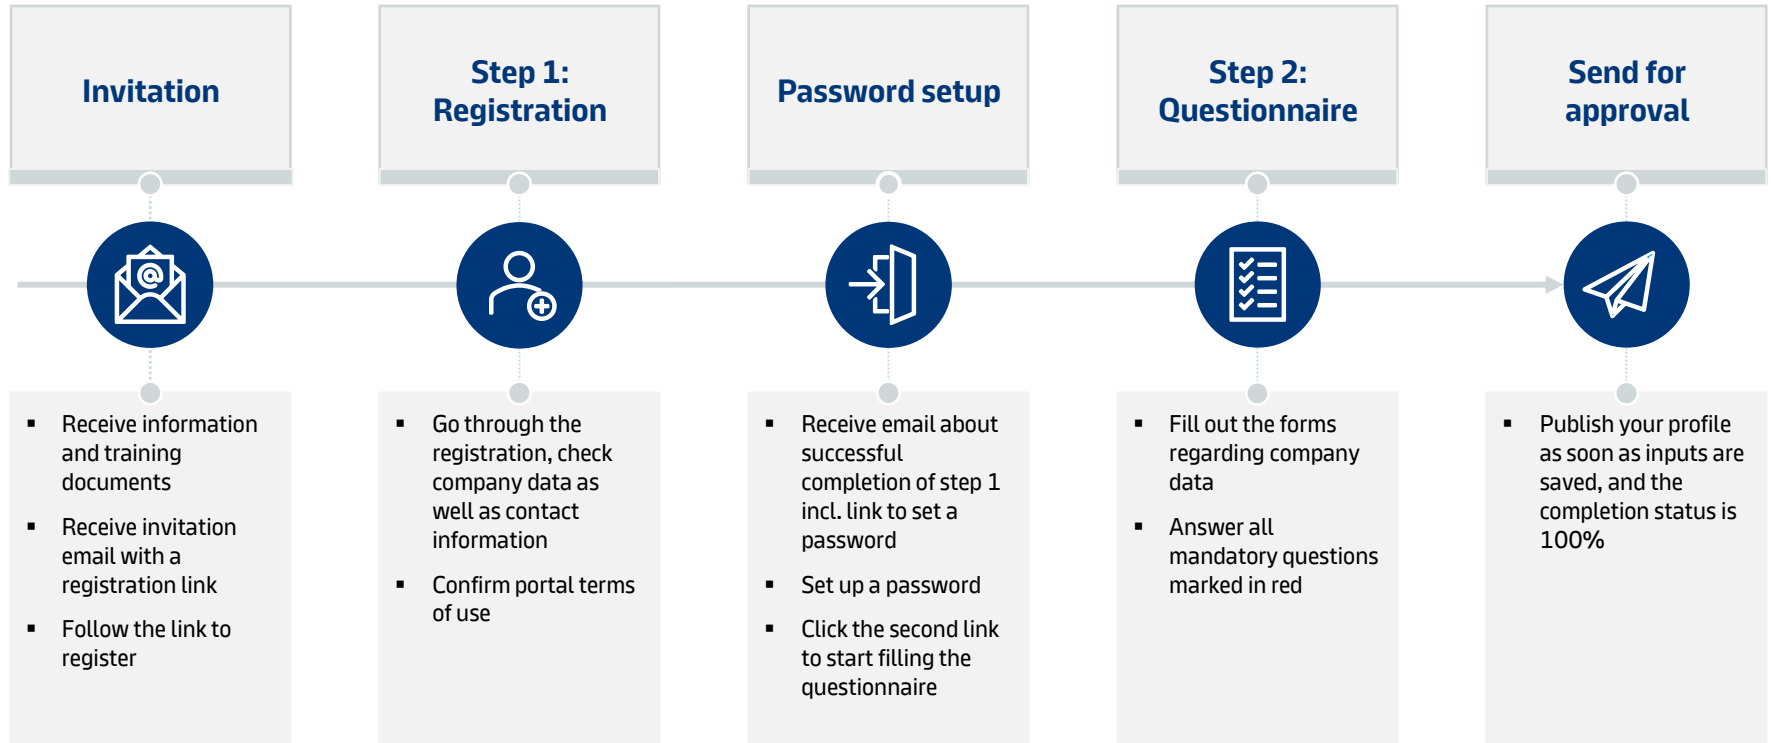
Invitation

- Receive information and training documents
- Receive invitation email with a registration link
- Follow the link to register

Step 1: Registration

- Go through the registration, check company data as well as contact information
- Confirm portal terms of use

Password setup

- Receive email about successful completion of step 1 incl. link to set a password
- Set up a password
- Click the second link to start filling the questionnaire

Step 2: Questionnaire

- Fill out the forms regarding company data
- Answer all mandatory questions marked in red

Send for approval

- Publish your profile as soon as inputs are saved, and the completion status is 100%